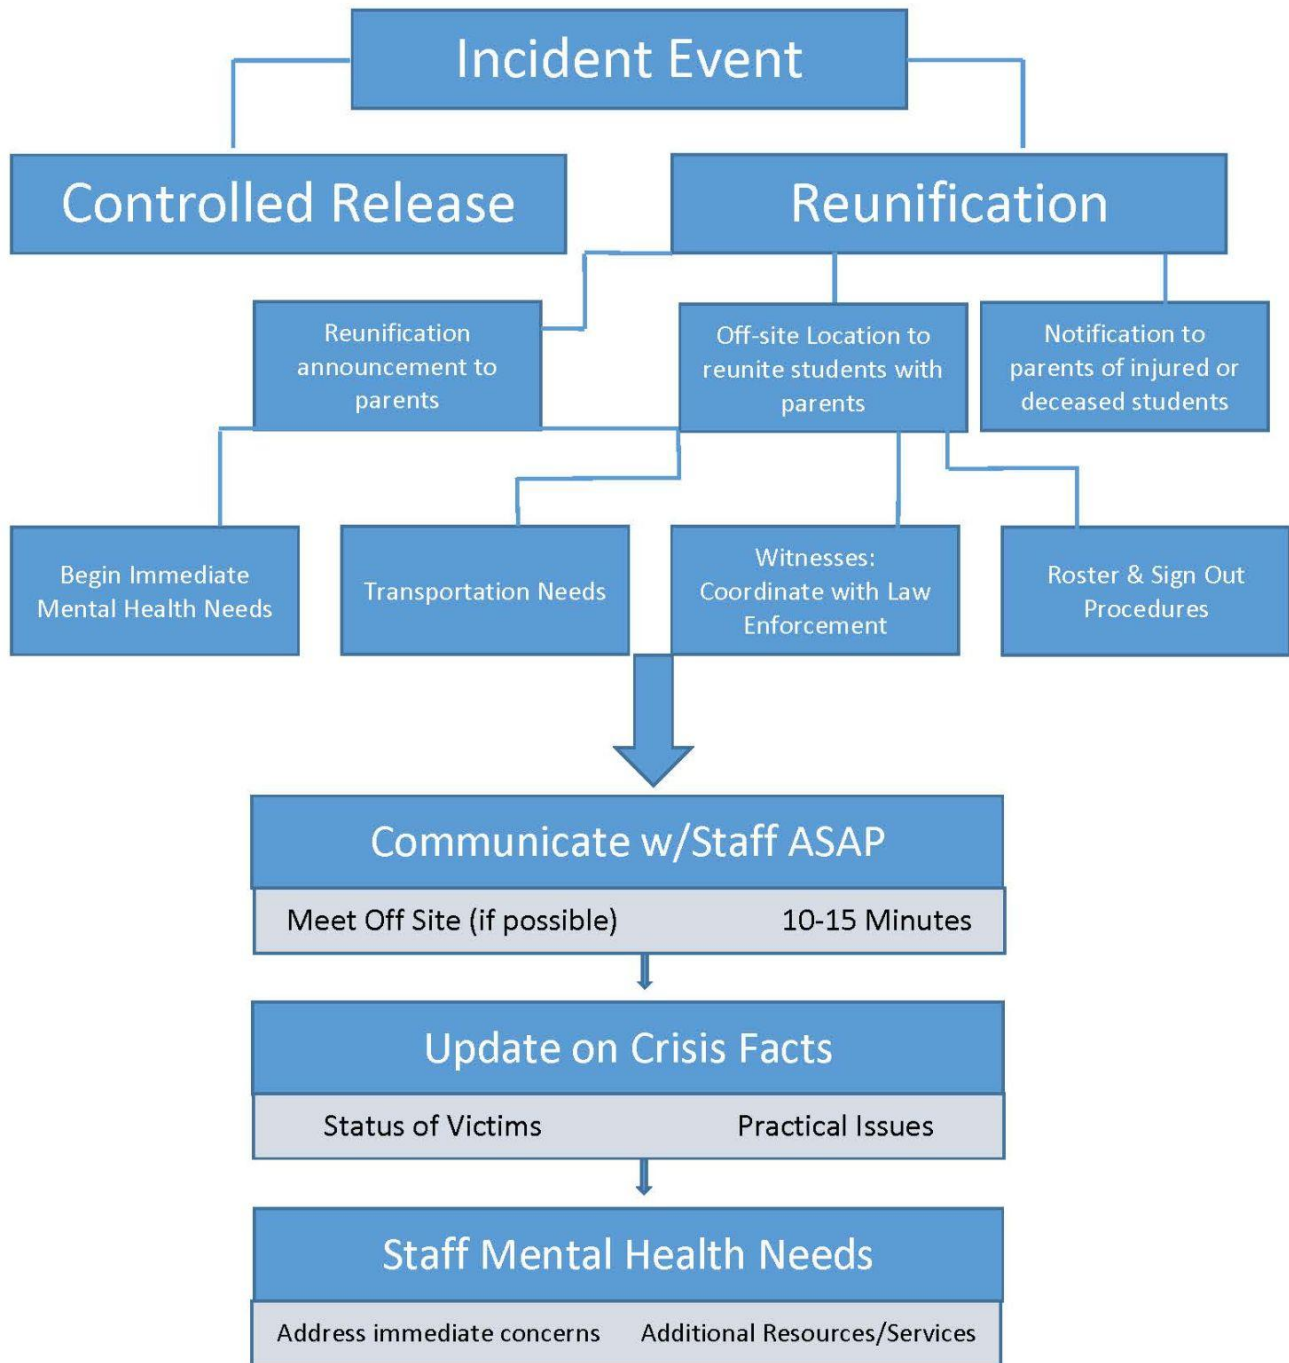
Incident Event

Controlled Release

Reunification

Reunification announcement to parents

Off-site Location to reunite students with parents

Notification to parents of injured or deceased students

Begin Immediate Mental Health Needs

Transportation Needs

Witnesses: Coordinate with Law Enforcement

Roster & Sign Out Procedures

Communicate w/Staff ASAP

Meet Off Site (if possible)

10-15 Minutes

Update on Crisis Facts

Status of Victims

Practical Issues

Staff Mental Health Needs

Address immediate concerns

Additional Resources/Services